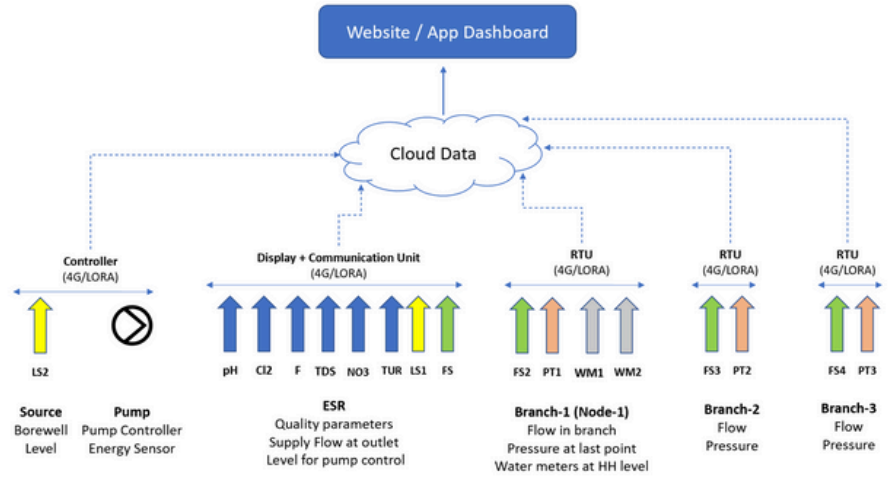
Website / App Dashboard

Cloud Data

Controller
(4G/LORA)

Display + Communication Unit
(4G/LORA)

RTU
(4G/LORA)

RTU
(4G/LORA)

RTU
(4G/LORA)

LS2

pH Cl2 F TDS NO3 TUR LS1 FS

FS2 PT1 WM1 WM2

FS3 PT2

FS4 PT3

Source
Borewell
Level

Pump
Pump Controller
Energy Sensor

ESR
Quality parameters
Supply Flow at outlet
Level for pump control

Branch-1 (Node-1)
Flow in branch
Pressure at last point
Water meters at HH level

Branch-2
Flow
Pressure

Branch-3
Flow
Pressure